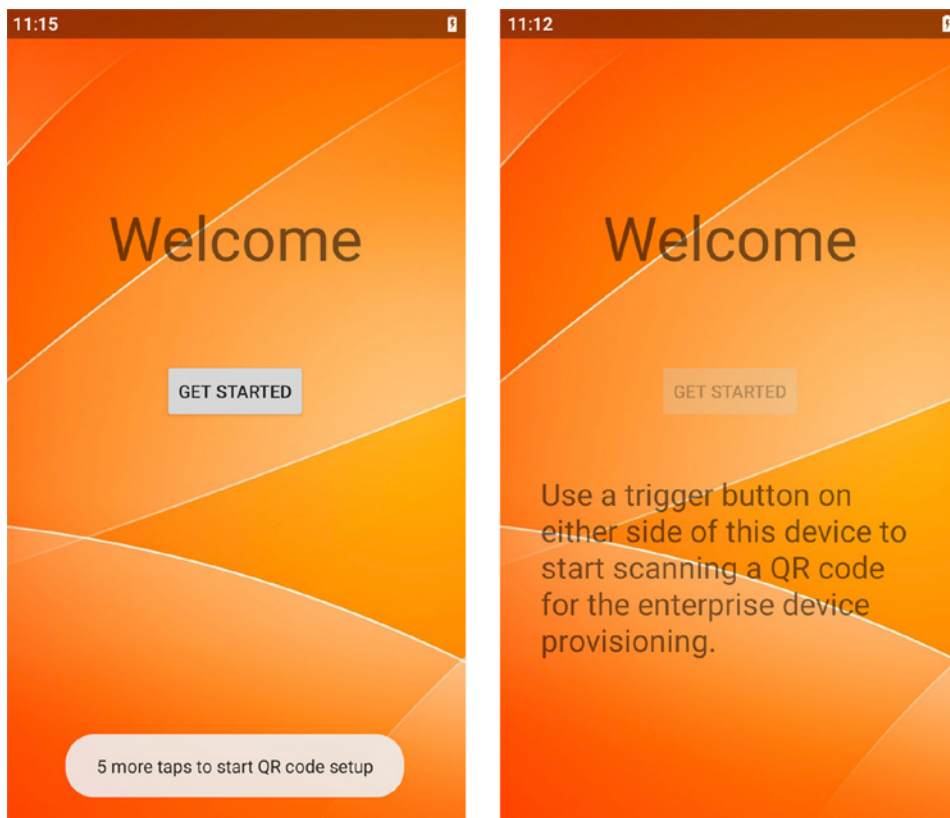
11:15

Welcome

GET STARTED

5 more taps to start QR code setup

11:12

Welcome

GET STARTED

Use a trigger button on either side of this device to start scanning a QR code for the enterprise device provisioning.